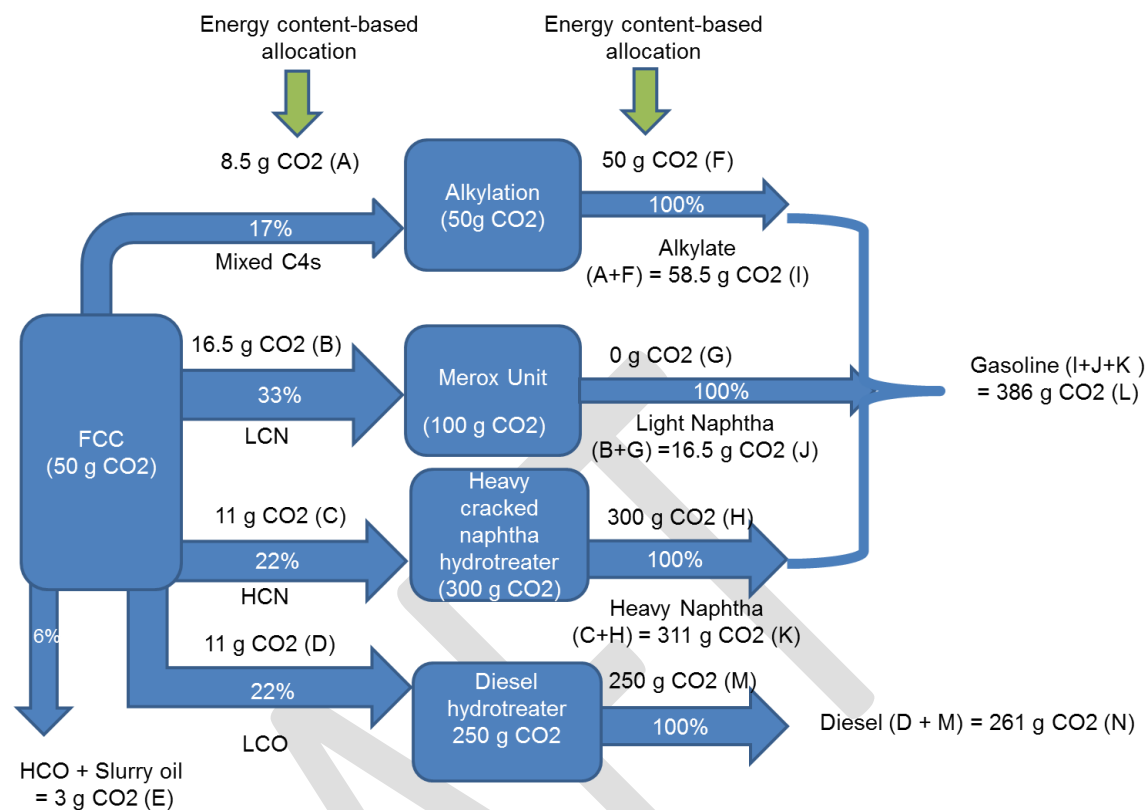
Energy content-based allocation

Energy content-based allocation

8.5 g CO2 (A)

Alkylation (50g CO2)

50 g CO2 (F)

100%

17%

Mixed C4s

Alkylate (A+F) = 58.5 g CO2 (I)

16.5 g CO2 (B)

33%

LCN

Merox Unit

(100 g CO2)

0 g CO2 (G)

100%

Light Naphtha (B+G) =16.5 g CO2 (J)

Gasoline (I+J+K ) = 386 g CO2 (L)

FCC (50 g CO2)

11 g CO2 (C)

22%

HCN

Heavy cracked naphtha hydrotreater (300 g CO2)

300 g CO2 (H)

100%

Heavy Naphtha (C+H) = 311 g CO2 (K)

6%

11 g CO2 (D)

22%

LCO

Diesel hydrotreater 250 g CO2

250 g CO2 (M)

100%

Diesel (D + M) = 261 g CO2 (N)

HCO + Slurry oil = 3 g CO2 (E)